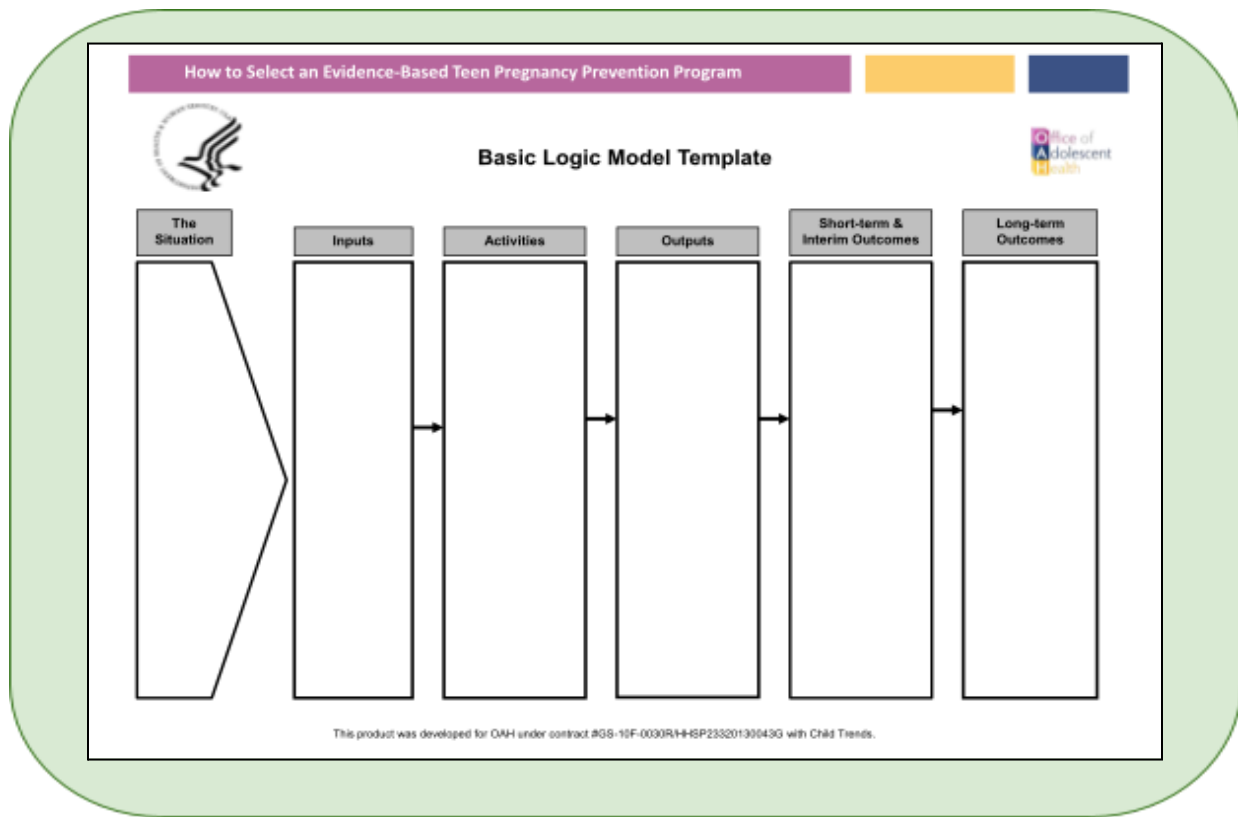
How to Select an Evidence-Based Teen Pregnancy Prevention Program

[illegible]

Basic Logic Model Template

Office of Adolescent Health

The Situation

Inputs

Activities

Outputs

Short-term & Interim Outcomes

Long-term Outcomes

This product was developed for OAH under contract #GS-10F-0030R/HHSP233201300043G with Child Trends.